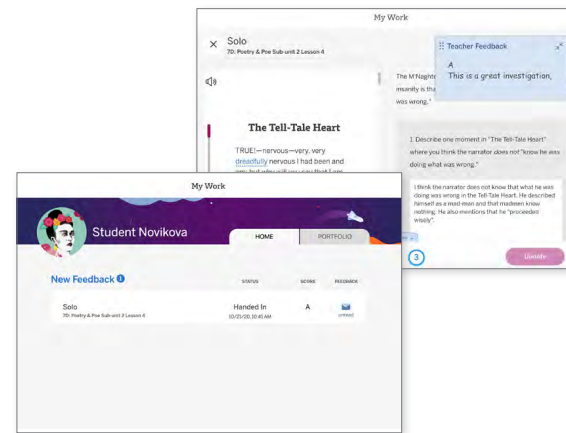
My Work

Solo
7D: Poetry & Poe Sub-unit 2 Lesson 4

Teacher Feedback

A
This is a great investigation,

The M'Naghte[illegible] insanity is tha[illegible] was wrong."

The Tell-Tale Heart

TRUE!—nervous—very, very dreadfully nervous I had been and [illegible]

1. Describe one moment in "The Tell-Tale Heart" where you think the narrator does not "know he was doing what was wrong."

I think the narrator does not know that what he was doing was wrong in the Tell-Tale Heart. He described himself as a mad-man and that madmen know nothing. He also mentions that he "proceeded wisely".

3

Update

My Work

Student Novikova

HOME

PORTFOLIO

New Feedback

STATUS

SCORE

FEEDBACK

Solo
7D: Poetry & Poe Sub-unit 2 Lesson 4

Handed In
10/21/20, 10:41 AM

A

unread